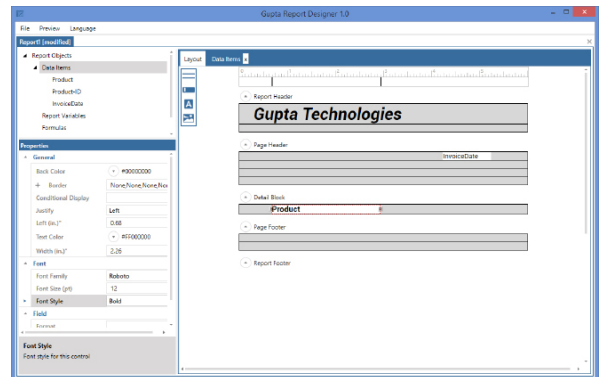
Gupta Report Designer 1.0

File Preview Language

Report1 (modified)

Report Objects
Data Items
Product
ProductID
InvoiceDate
Report Variables
Formulas

Properties
General
Back Color #00000000
Border None,None,None,None
Conditional Display
Justify Left
Left (in.)* 0.88
Text Color #FF000000
Width (in.)* 2.26
Font
Font Family Roboto
Font Size (pt) 12
Font Style Bold
Field
Format

Font Style
Font style for this control

Layout Data Items x

Report Header
Gupta Technologies
Page Header
InvoiceDate
Detail Block
Product
Page Footer
Report Footer